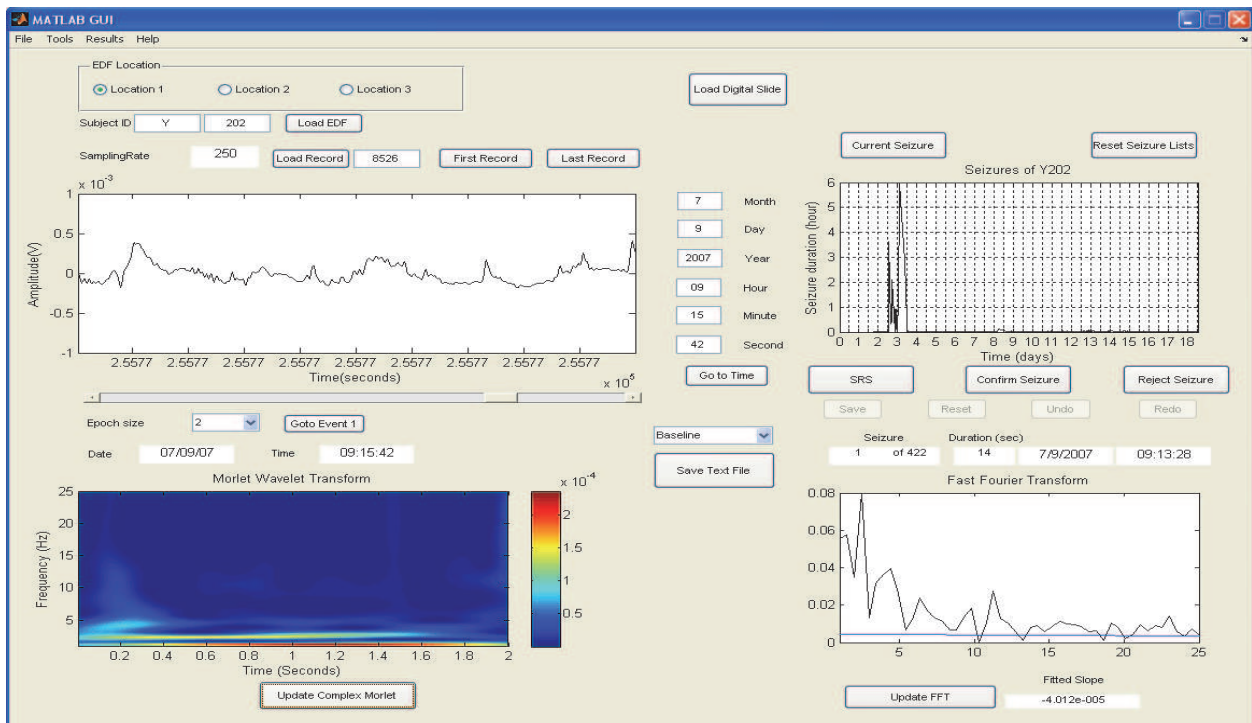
MATLAB GUI

File Tools Results Help

EDF Location

Location 1 Location 2 Location 3

Subject ID Y 202 Load EDF

Load Digital Slide

SamplingRate 250 Load Record 8526 First Record Last Record

$\times 10^{-3}$

1
0.5
0
-0.5
-1

Amplitude(V)

2.5577 2.5577 2.5577 2.5577 2.5577 2.5577 2.5577 2.5577 2.5577

Time(seconds)

$\times 10^{5}$

7 Month
9 Day
2007 Year
09 Hour
15 Minute
42 Second

Go to Time

Current Seizure Reset Seizure Lists

Seizures of Y202

6
5
4
3
2
1
0

Seizure duration (hour)

0 1 2 3 4 5 6 7 8 9 10 11 12 13 14 15 16 17 18

Time (days)

SRS Confirm Seizure Reject Seizure

Save Reset Undo Redo

Epoch size 2 Goto Event 1

Date 07/09/07 Time 09:15:42

Baseline

Save Text File

Seizure Duration (sec)

1 of 422 14 7/9/2007 09:13:28

Morlet Wavelet Transform

$\times 10^{-4}$

25
20
15
10
5

Frequency (Hz)

0.2 0.4 0.6 0.8 1 1.2 1.4 1.6 1.8 2

Time (Seconds)

2
1.5
1
0.5

Update Complex Morlet

Fast Fourier Transform

0.08
0.06
0.04
0.02
0

5 10 15 20 25

Fitted Slope

Update FFT -4.012e-005